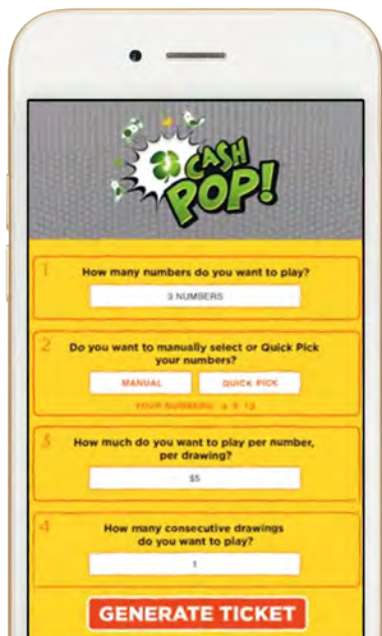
CASH POP!

1
How many numbers do you want to play?
3 NUMBERS

2
Do you want to manually select or Quick Pick your numbers?
MANUAL
QUICK PICK
YOUR NUMBERS: 4 9 12

3
How much do you want to play per number, per drawing?
$5

4
How many consecutive drawings do you want to play?
1

GENERATE TICKET